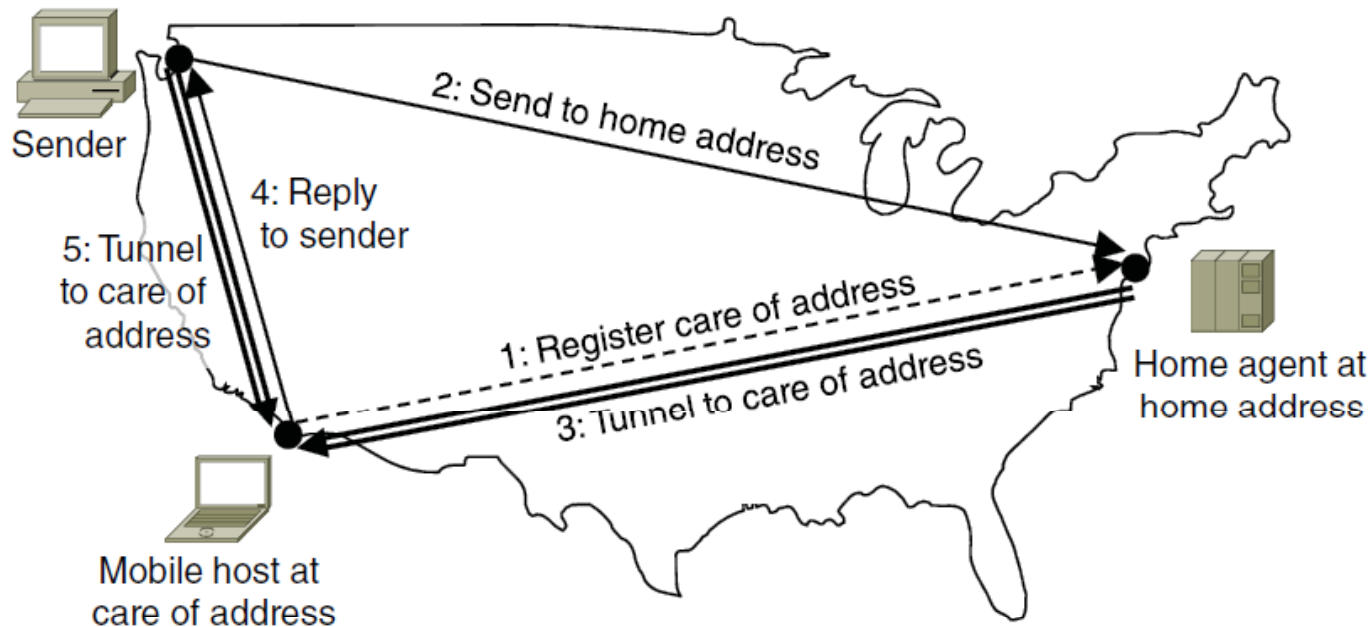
Sender

2: Send to home address

4: Reply to sender

5: Tunnel to care of address

1: Register care of address

3: Tunnel to care of address

Home agent at home address

Mobile host at care of address